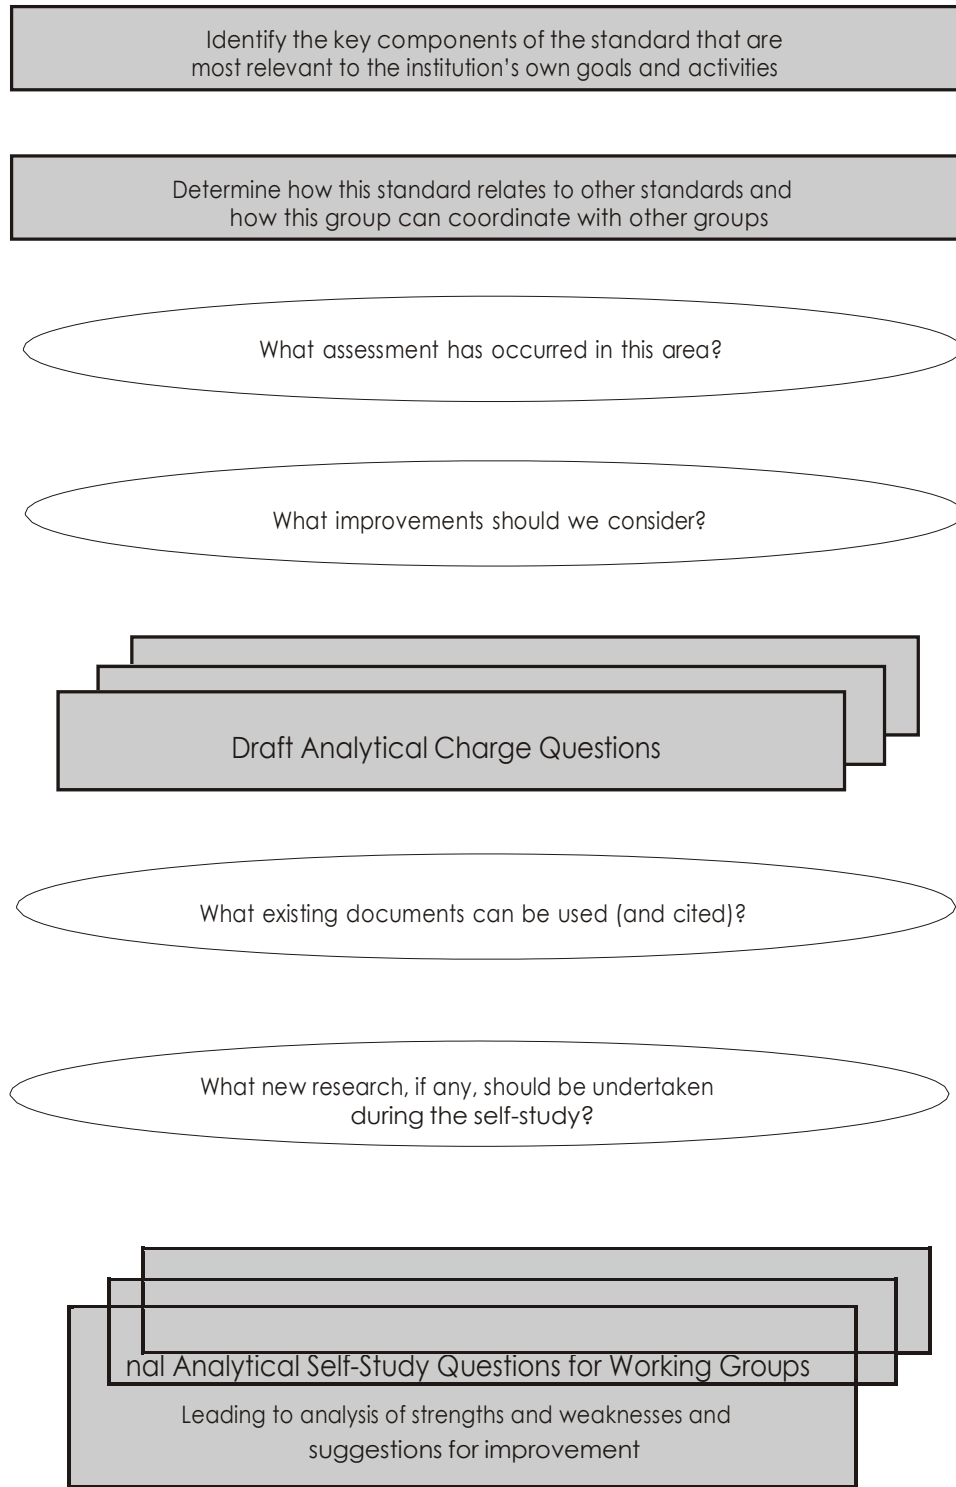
Identify the key components of the standard that are most relevant to the institution's own goals and activities

Determine how this standard relates to other standards and how this group can coordinate with other groups

What assessment has occurred in this area?

What improvements should we consider?

Draft Analytical Charge Questions

What existing documents can be used (and cited)?

What new research, if any, should be undertaken during the self-study?

nal Analytical Self-Study Questions for Working Groups

Leading to analysis of strengths and weaknesses and suggestions for improvement